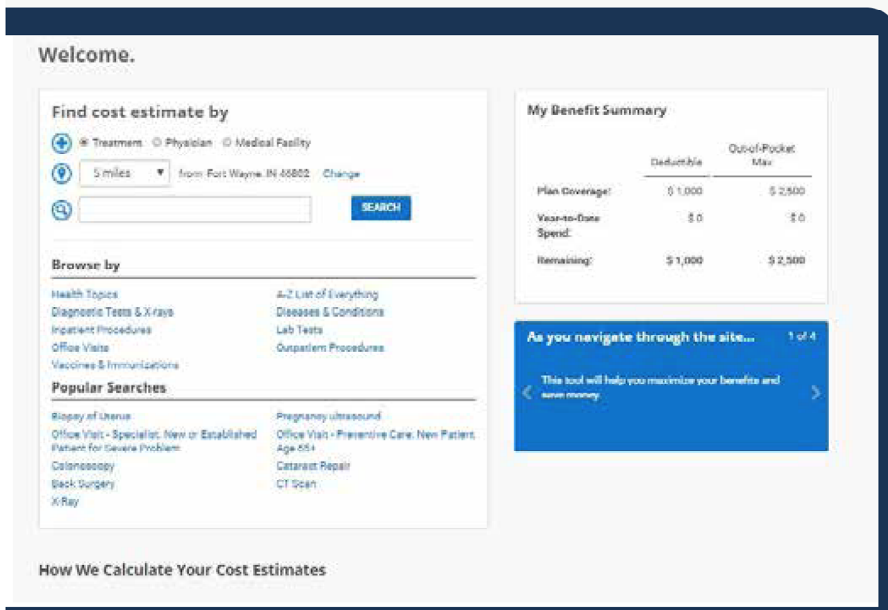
Welcome.

Find cost estimate by

Treatment Physician Medical Facility

5 miles from Fort Wayne, IN 46802 Change

SEARCH

Browse by

Health Topics
Diagnostic Tests & X-rays
Inpatient Procedures
Office Visits
Vaccines & Immunizations

A-Z List of Everything
Diseases & Conditions
Lab Tests
Outpatient Procedures

Popular Searches

Biopsy of Uterus
Office Visit - Specialist, New or Established Patient for Severe Problem
Colonoscopy
Back Surgery
X-Ray

Pregnancy ultrasound
Office Visit - Preventive Care, New Patient, Age 65+
Cataract Repair
CT Scan

My Benefit Summary

| | Deductible | Out-of-Pocket Max |
|---|---|---|
| Plan Coverage: | $ 1,000 | $ 2,500 |
| Year-to-Date Spend: | $ 0 | $ 0 |
| Remaining: | $ 1,000 | $ 2,500 |

As you navigate through the site... 1 of 4

This tool will help you maximize your benefits and save money.

How We Calculate Your Cost Estimates